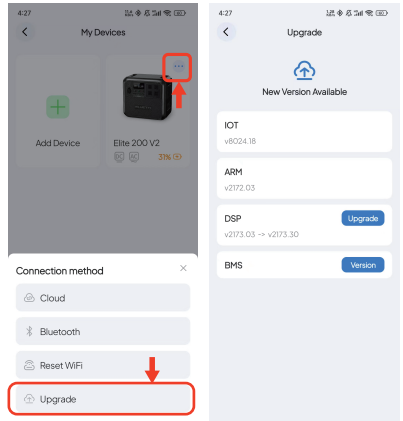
4:27

My Devices

Add Device

Elite 200 V2

31%

Connection method

×

Cloud

Bluetooth

Reset WiFi

Upgrade

4:27

Upgrade

New Version Available

IOT

v8024.18

ARM

v2172.03

DSP

Upgrade

v2173.03 -> v2173.30

BMS

Version